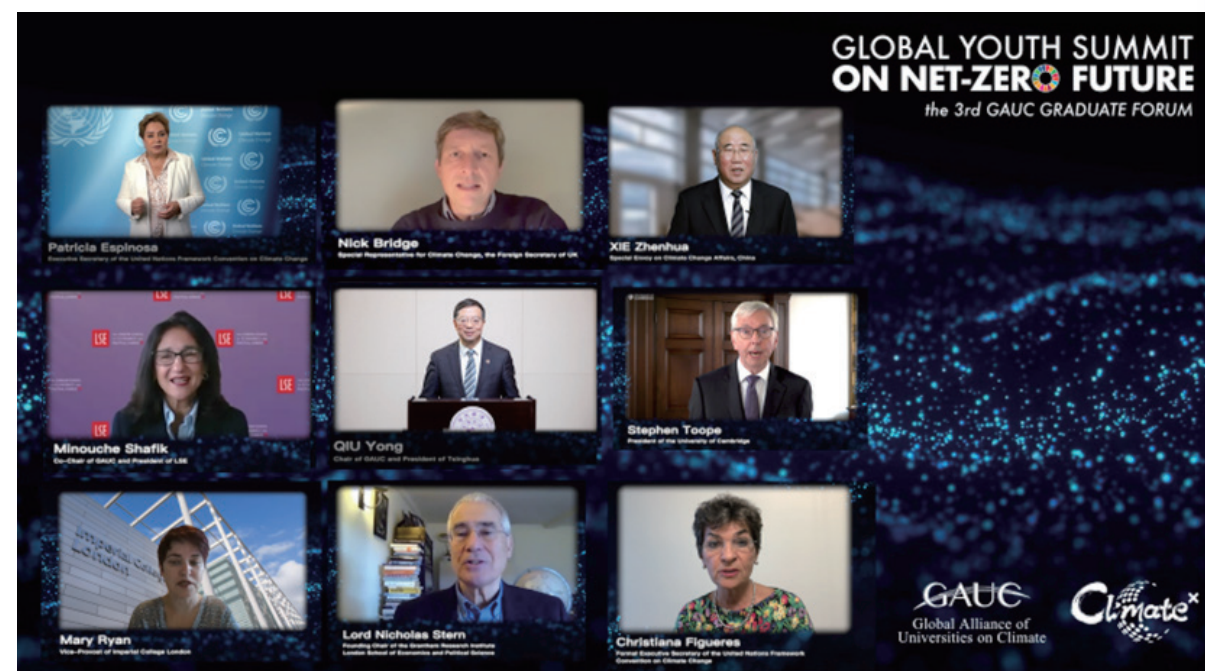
GLOBAL YOUTH SUMMIT
ON NET-ZERO FUTURE
the 3rd GAUC GRADUATE FORUM

Patricia Espinosa
Executive Secretary of the United Nations Framework Convention on Climate Change

Nick Bridge
Special Representative for Climate Change, the Foreign Secretary of UK

XIE Zhenhua
Special Envoy on Climate Change Affairs, China

Minouche Shafik
Co-Chair of GAUC and President of LSE

QIU Yong
Chair of GAUC and President of Tsinghua

Stephen Toope
President of the University of Cambridge

Mary Ryan
Vice-Provost of Imperial College London

Lord Nicholas Stern
Founding Chair of the Grantham Research Institute London School of Economics and Political Science

Christiana Figueres
Former Executive Secretary of the United Nations Framework Convention on Climate Change

GAUC
Global Alliance of Universities on Climate

Climate X